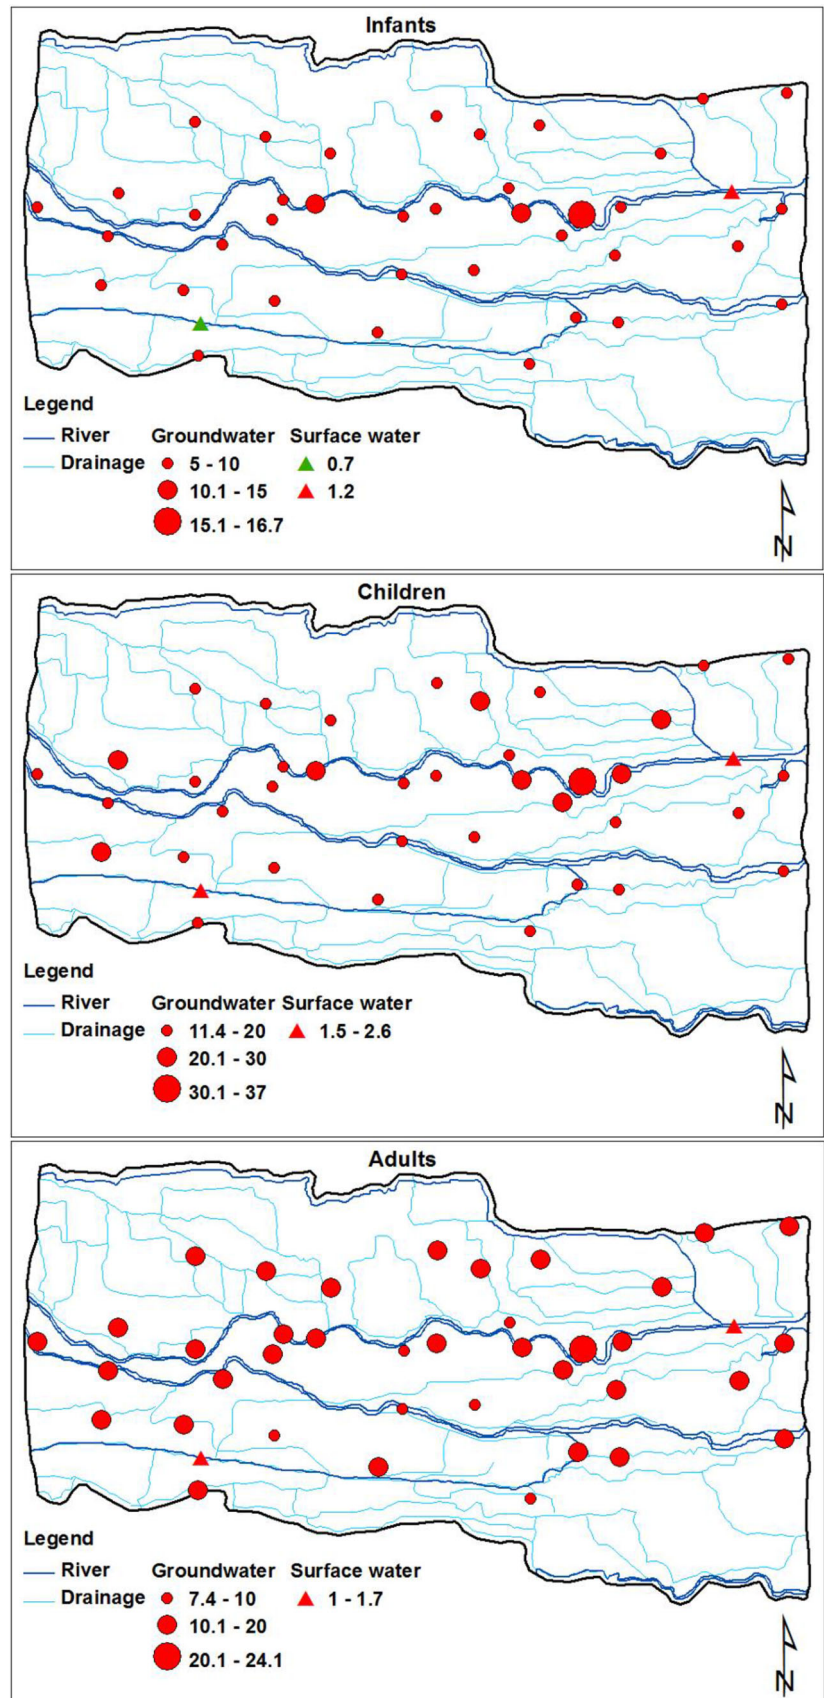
Infants

Legend
River
Drainage
Groundwater
5 - 10
10.1 - 15
15.1 - 16.7
Surface water
0.7
1.2

N

Children

Legend
River
Drainage
Groundwater
11.4 - 20
20.1 - 30
30.1 - 37
Surface water
1.5 - 2.6

N

Adults

Legend
River
Drainage
Groundwater
7.4 - 10
10.1 - 20
20.1 - 24.1
Surface water
1 - 1.7

N